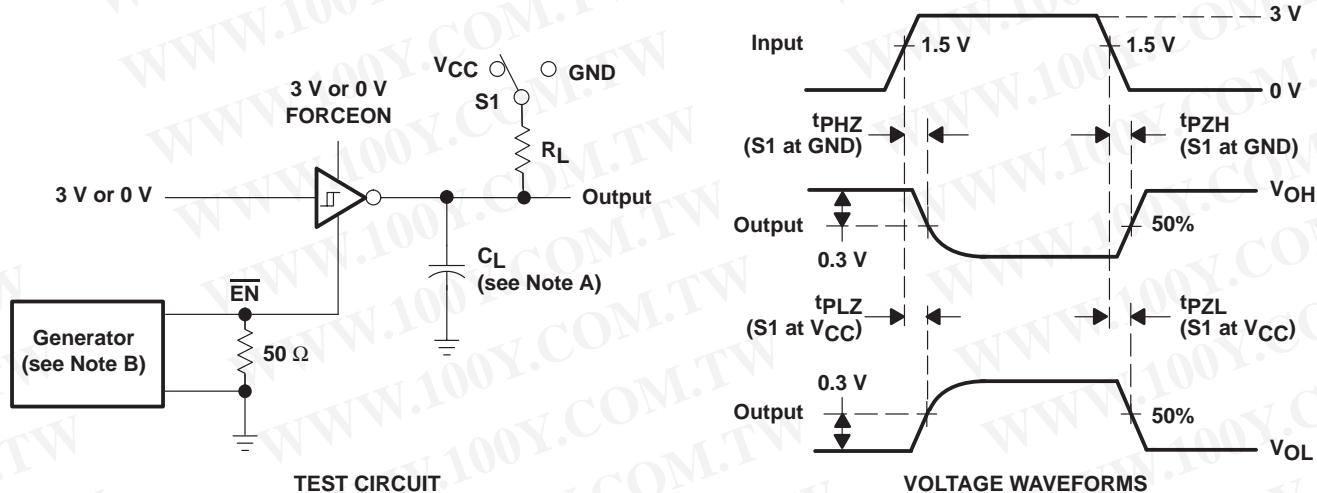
3 V or 0 V
FORCEON

$V_{CC}$
GND
S1
$R_L$

3 V or 0 V
Output

$C_L$
(see Note A)

$\overline{EN}$

Generator
(see Note B)

50 Ω

TEST CIRCUIT

Input
1.5 V
1.5 V
3 V
0 V

$t_{PHZ}$
(S1 at GND)

$t_{PZH}$
(S1 at GND)

$V_{OH}$
Output
50%
0.3 V

$t_{PLZ}$
(S1 at $V_{CC}$)

$t_{PZL}$
(S1 at $V_{CC}$)

0.3 V
Output
50%
$V_{OL}$

VOLTAGE WAVEFORMS

WWW.100Y.COM.TW